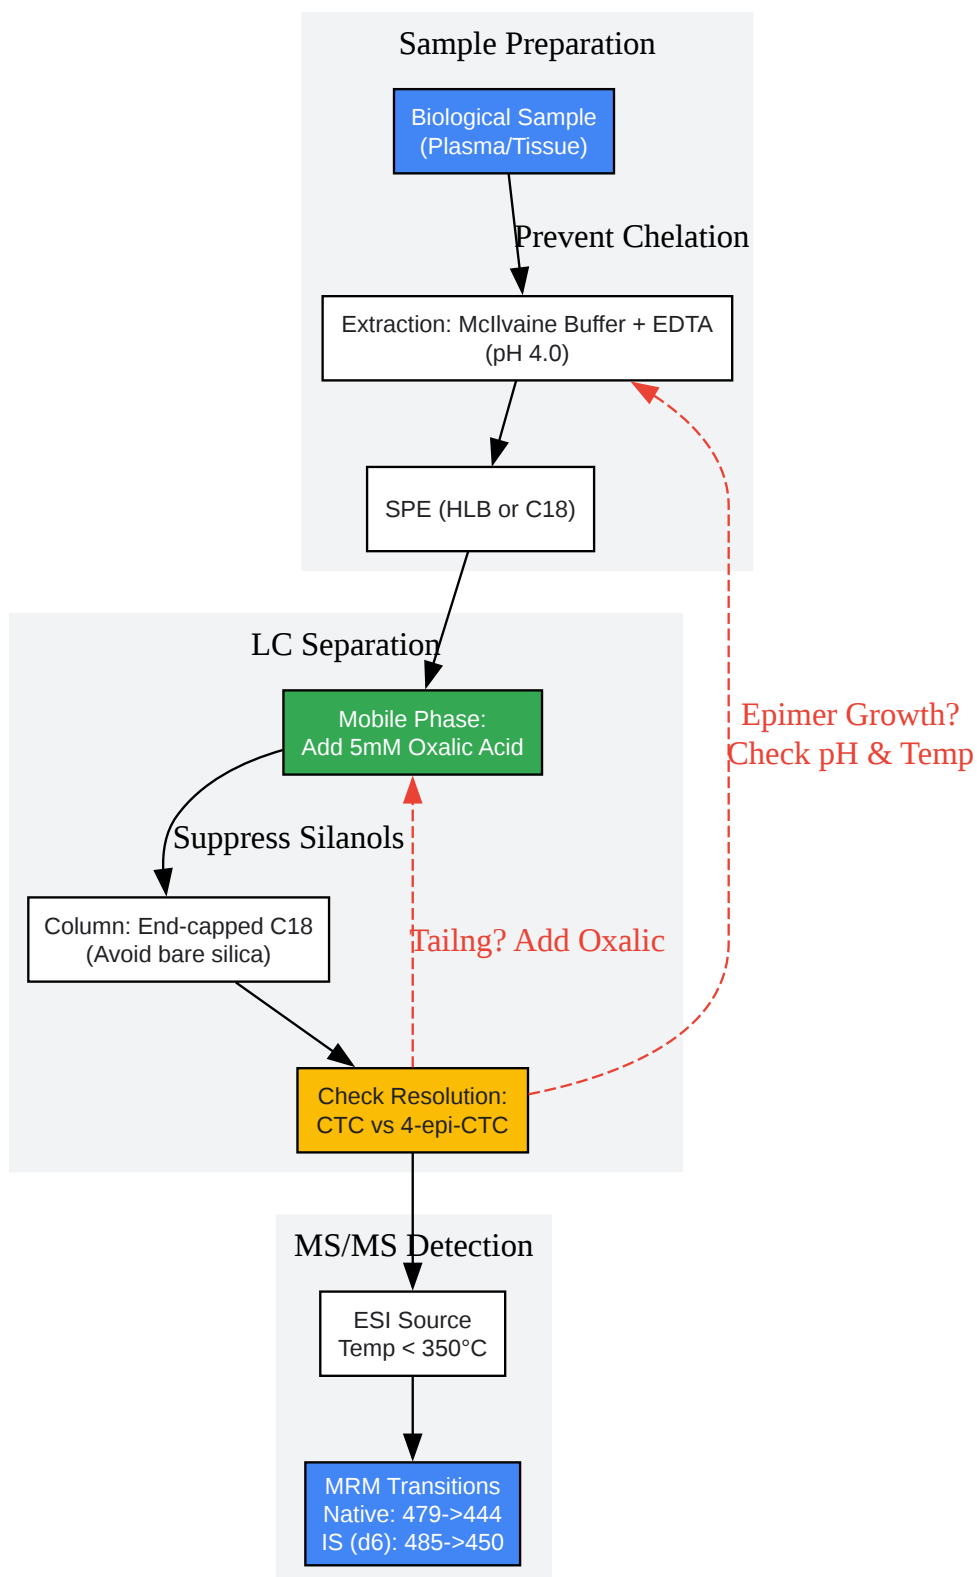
Sample Preparation

Biological Sample
(Plasma/Tissue)

Prevent Chelation

Extraction: McIlvaine Buffer + EDTA
(pH 4.0)

SPE (HLB or C18)

LC Separation

Mobile Phase:
Add 5mM Oxalic Acid

Epimer Growth?
Check pH & Temp

Suppress Silanols

Column: End-capped C18
(Avoid bare silica)

Tailng? Add Oxalic

Check Resolution:
CTC vs 4-epi-CTC

MS/MS Detection

ESI Source
Temp < 350°C

MRM Transitions
Native: 479->444
IS (d6): 485->450